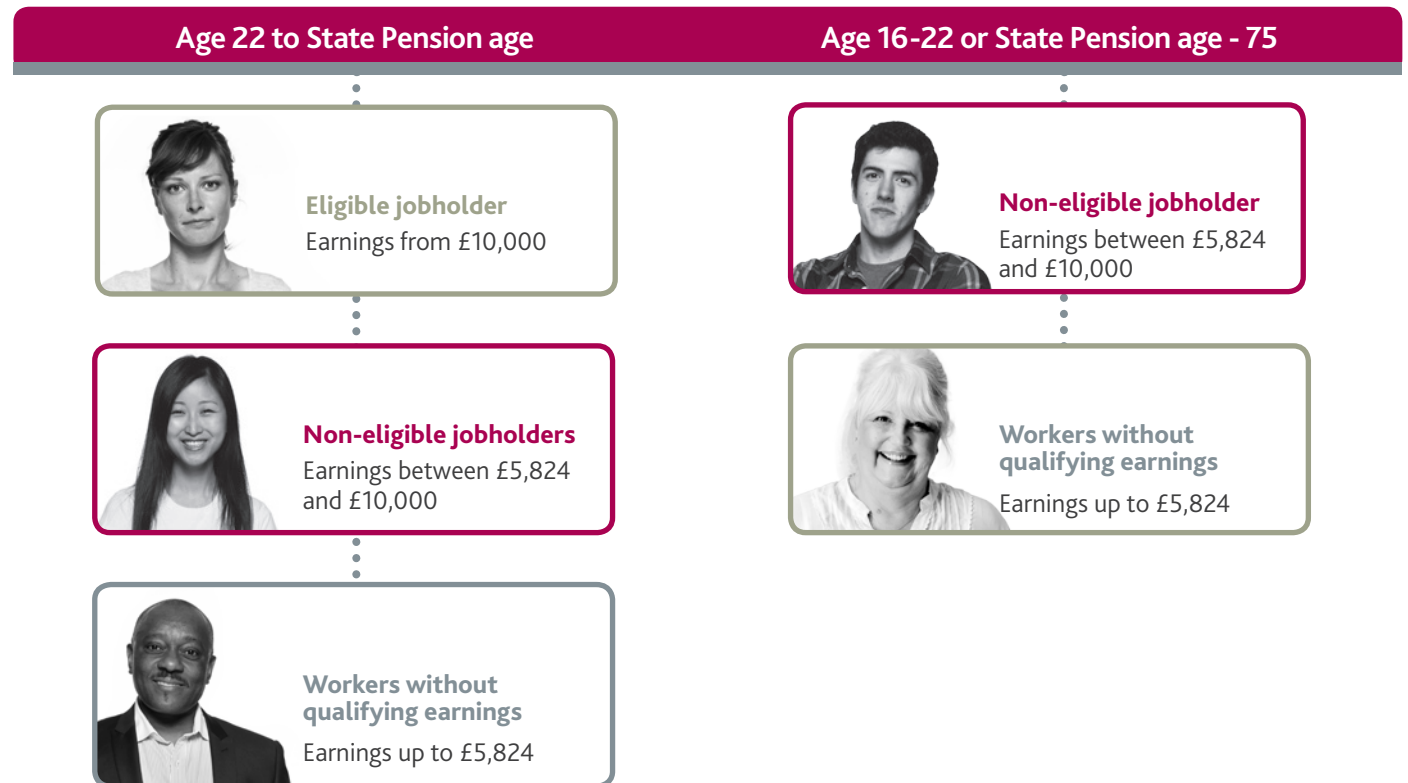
Age 22 to State Pension age

Eligible jobholder
Earnings from £10,000

Non-eligible jobholders
Earnings between £5,824 and £10,000

Workers without qualifying earnings
Earnings up to £5,824

Age 16-22 or State Pension age - 75

Non-eligible jobholder
Earnings between £5,824 and £10,000

Workers without qualifying earnings
Earnings up to £5,824